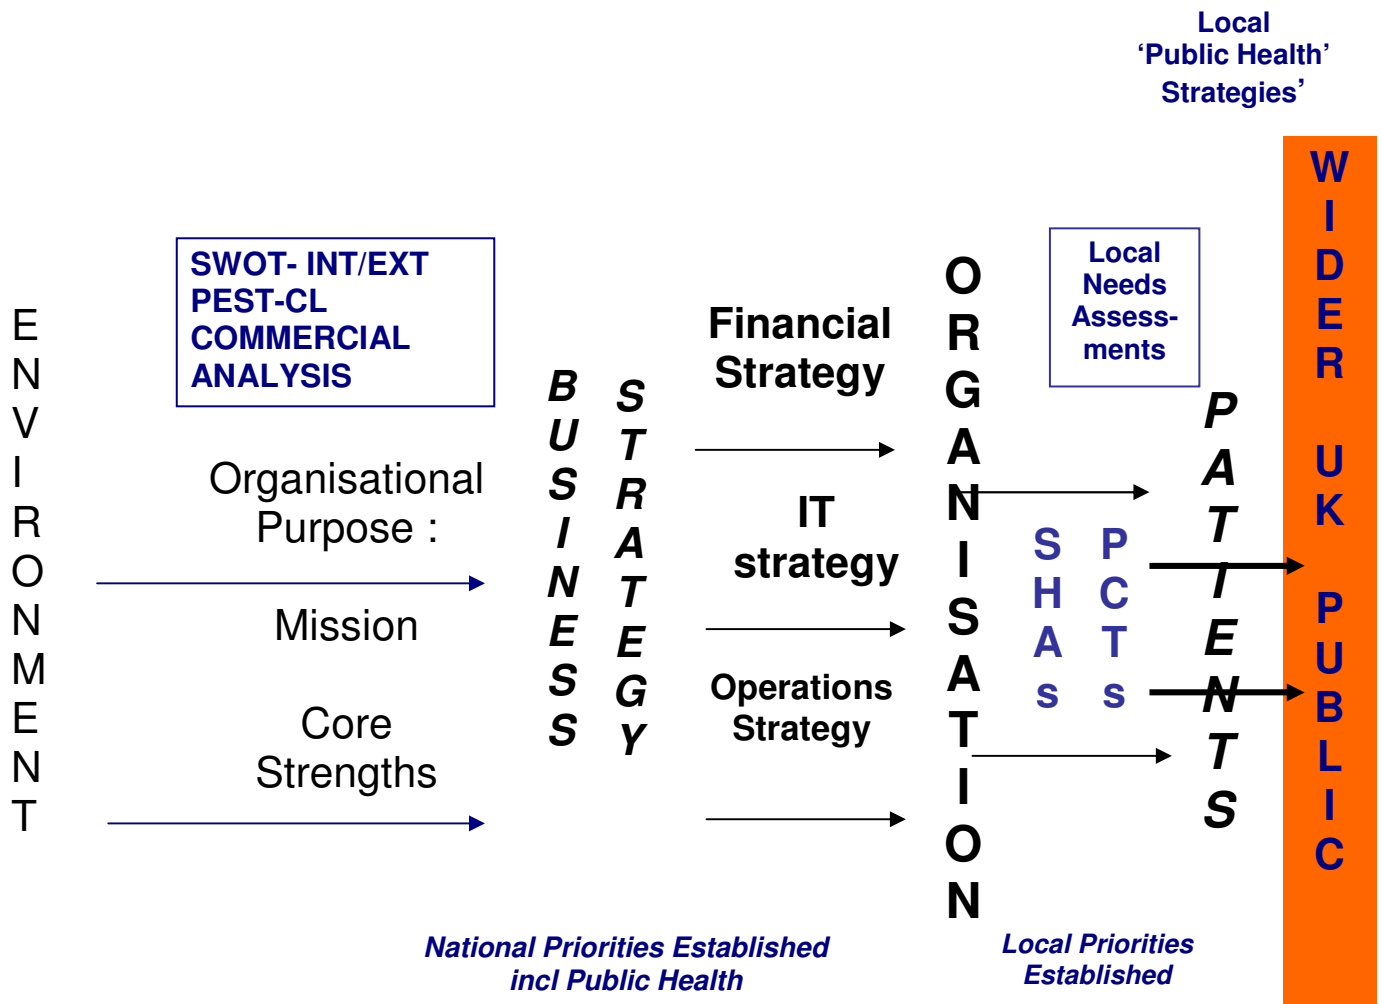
Local 'Public Health' Strategies'

WIDER UK PUBLIC

SWOT- INT/EXT
PEST-CL
COMMERCIAL
ANALYSIS

Local Needs Assessments

ENVIRONMENT

Organisational Purpose :

Mission

Core Strengths

BUSINESS

STRATEGY

Financial Strategy

IT strategy

Operations Strategy

ORGANISATION

SHAs

PCTs

PATIENTS

National Priorities Established incl Public Health

Local Priorities Established